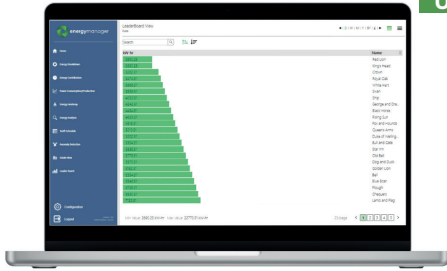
energymanager

Home

Energy Dashboard

Energy Consumption

Power Consumption/Production

Energy Heatmap

Energy Analysis

Tariff Calculator

Metered Overview

Meter Map

Leader Board

Configuration

Logout

LeaderBoard View

Search

kWh/ftr

Name

Red Lion

King's Head

Crown

Royal Oak

White Hart

Swan

Ship

George and Dra...

Black Horse

Rising Sun

Fox and Hounds

Queen's Arms

Duke of Welling...

Bull and Gate

Star Inn

Old Bell

Dog and Duck

Golden Lion

Bell

Blue Boar

Plough

Chequers

Lamb and Flag

Min Value: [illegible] Max Value: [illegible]

1 2 3 4 5